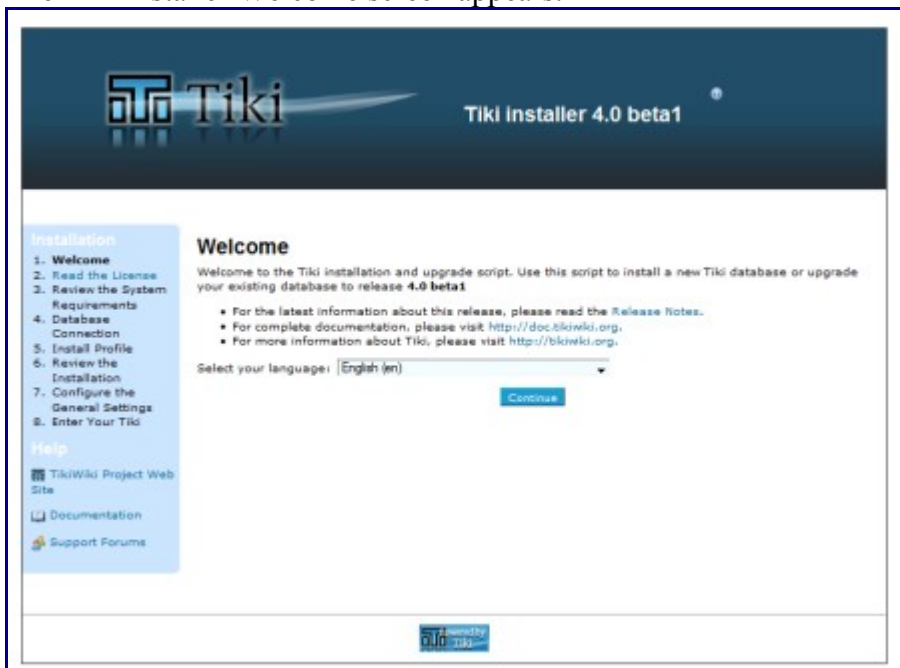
Tiki

Tiki installer 4.0 beta1

Installation
1. Welcome
2. Read the License
3. Review the System Requirements
4. Database Connection
5. Install Profile
6. Review the Installation
7. Configure the General Settings
8. Enter Your Tiki

Help
TikiWiki Project Web Site
Documentation
Support Forums

Welcome

Welcome to the Tiki installation and upgrade script. Use this script to install a new Tiki database or upgrade your existing database to release **4.0 beta1**

- For the latest information about this release, please read the Release Notes.
- For complete documentation, please visit http://doc.tikiwiki.org.
- For more information about Tiki, please visit http://tikiwiki.org.

Select your language: English (en)

Continue

Powered by Tiki